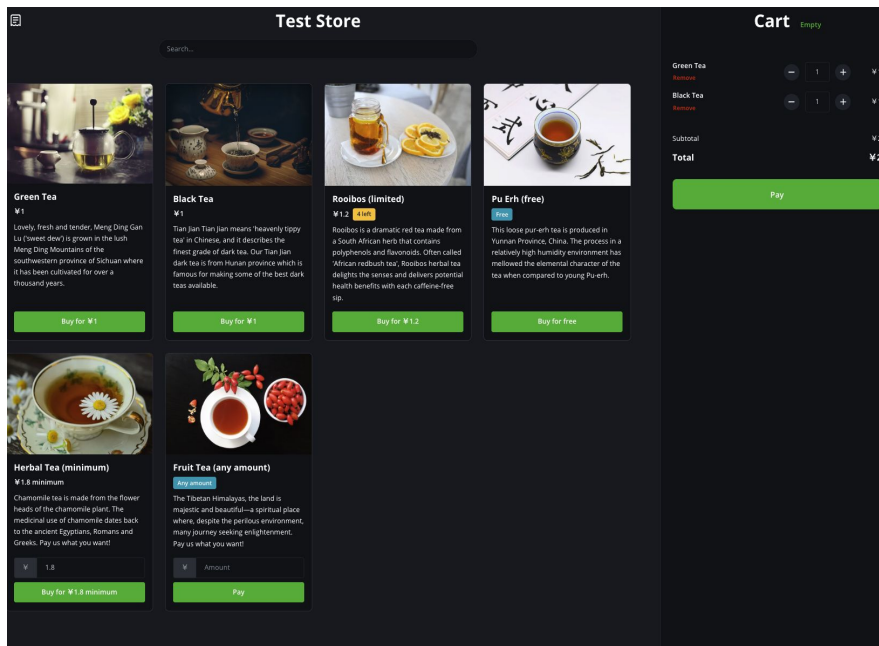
Test Store

Search...

Green Tea
¥1
Lovely, fresh and tender, Meng Ding Gan Lu ('sweet dew') is grown in the lush Meng Ding Mountains of the southwestern province of Sichuan where it has been cultivated for over a thousand years.
Buy for ¥1

Black Tea
¥1
Tian Jian Tian Jian means 'heavenly tippy tea' in Chinese, and it describes the finest grade of dark tea. Our Tian Jian dark tea is from Hunan province which is famous for making some of the best dark teas available.
Buy for ¥1

Rooibos (limited)
¥1.2 4 left
Rooibos is a dramatic red tea made from a South African herb that contains polyphenols and flavonoids. Often called 'African redbush tea', Rooibos herbal tea delights the senses and delivers potential health benefits with each caffeine-free sip.
Buy for ¥1.2

Pu Erh (free)
Free
This loose pur-erh tea is produced in Yunnan Province, China. The process in a relatively high humidity environment has mellowed the elemental character of the tea when compared to young Pu-erh.
Buy for free

Herbal Tea (minimum)
¥1.8 minimum
Chamomile tea is made from the flower heads of the chamomile plant. The medicinal use of chamomile dates back to the ancient Egyptians, Romans and Greeks. Pay us what you want!
¥ 1.8
Buy for ¥1.8 minimum

Fruit Tea (any amount)
Any amount
The Tibetan Himalayas, the land is majestic and beautiful—a spiritual place where, despite the perilous environment, many journey seeking enlightenment. Pay us what you want!
¥ Amount
Pay

Cart Empty

Green Tea
Remove
− 1 +
¥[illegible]

Black Tea
Remove
− 1 +
¥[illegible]

Subtotal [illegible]
Total ¥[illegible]

Pay